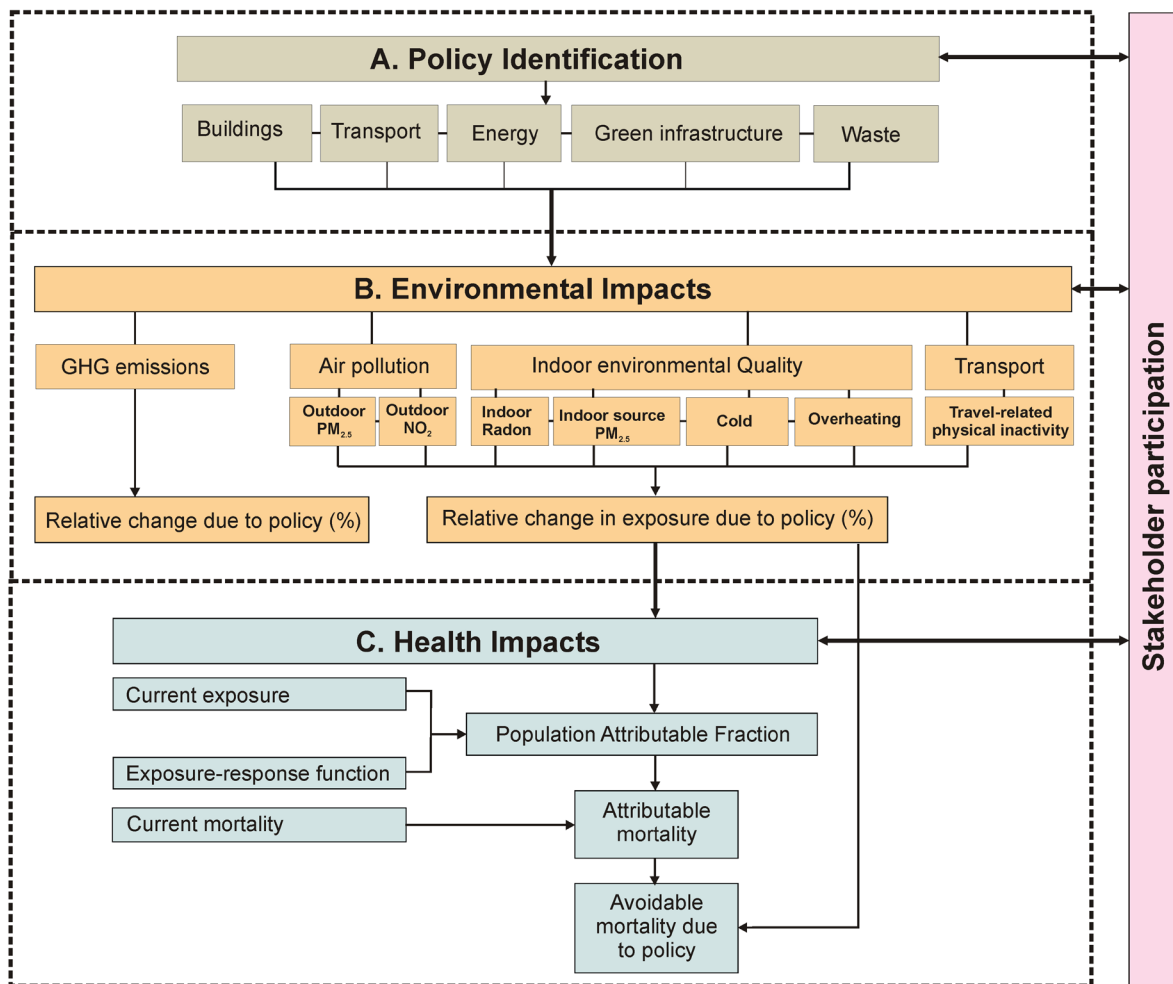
A. Policy Identification

Buildings

Transport

Energy

Green infrastructure

Waste

B. Environmental Impacts

GHG emissions

Air pollution

Indoor environmental Quality

Transport

Outdoor $PM_{2.5}$

Outdoor $NO_2$

Indoor Radon

Indoor source $PM_{2.5}$

Cold

Overheating

Travel-related physical inactivity

Relative change due to policy (%)

Relative change in exposure due to policy (%)

C. Health Impacts

Current exposure

Exposure-response function

Population Attributable Fraction

Current mortality

Attributable mortality

Avoidable mortality due to policy

Stakeholder participation